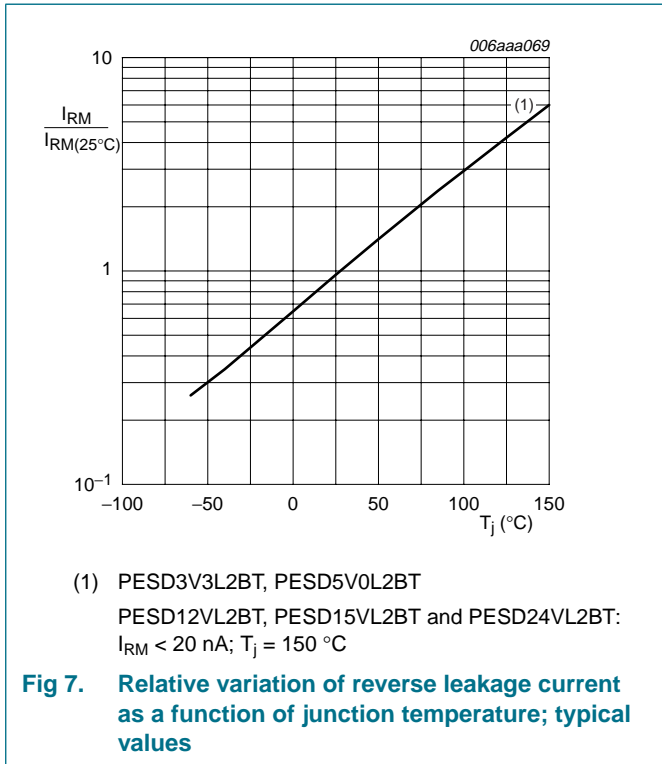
006aaa069

10

$\frac{I_{RM}}{I_{RM(25°C)}}$

(1)

1

$10^{-1}$

−100 −50 0 50 100 150

$T_j$ (°C)

(1) PESD3V3L2BT, PESD5V0L2BT

PESD12VL2BT, PESD15VL2BT and PESD24VL2BT: $I_{RM}$ < 20 nA; $T_j$ = 150 °C

Fig 7. Relative variation of reverse leakage current as a function of junction temperature; typical values